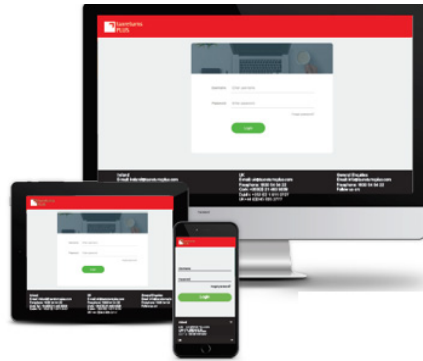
SaveSome PLUS

Username Enter username

Password Enter password

Forgot password?

Login

Ireland
Email: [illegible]

UK
Email: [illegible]
Freephone: 0800 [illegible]
Cork: +353 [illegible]
Dublin: +353 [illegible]

General Enquiries
Email: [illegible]
Freephone: 0800 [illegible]
Follow us on

Username

Password

Login